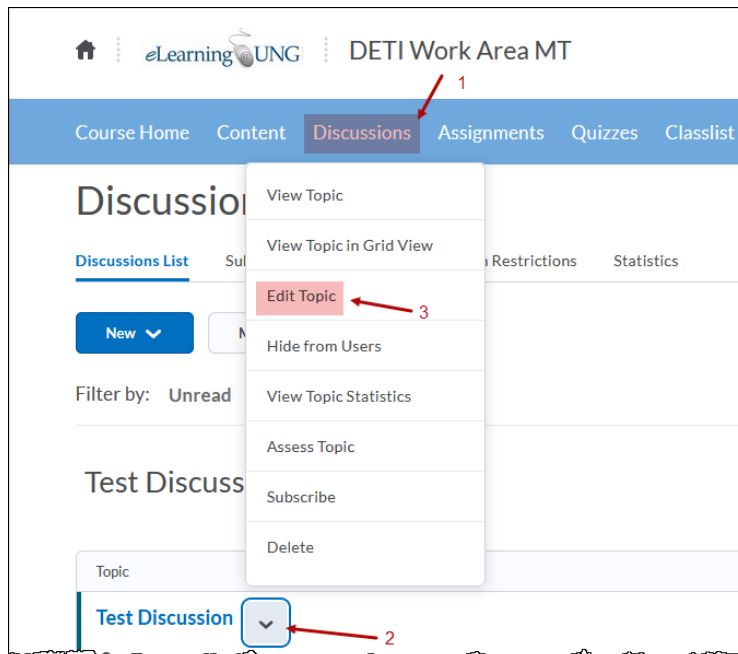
eLearning UNG

DETI Work Area MT

1

Course Home Content Discussions Assignments Quizzes Classlist

Discussion

Discussions List Sub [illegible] Restrictions Statistics

New M

Filter by: Unread

Test Discuss

Topic

Test Discussion

View Topic

View Topic in Grid View

Edit Topic

3

Hide from Users

View Topic Statistics

Assess Topic

Subscribe

Delete

2